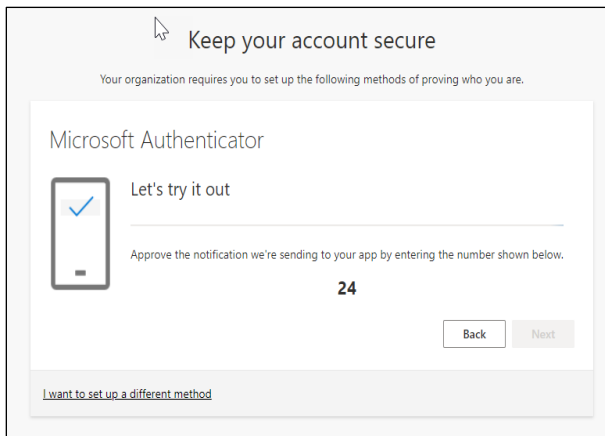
Keep your account secure

Your organization requires you to set up the following methods of proving who you are.

Microsoft Authenticator

Let's try it out

Approve the notification we're sending to your app by entering the number shown below.

24

Back Next

I want to set up a different method